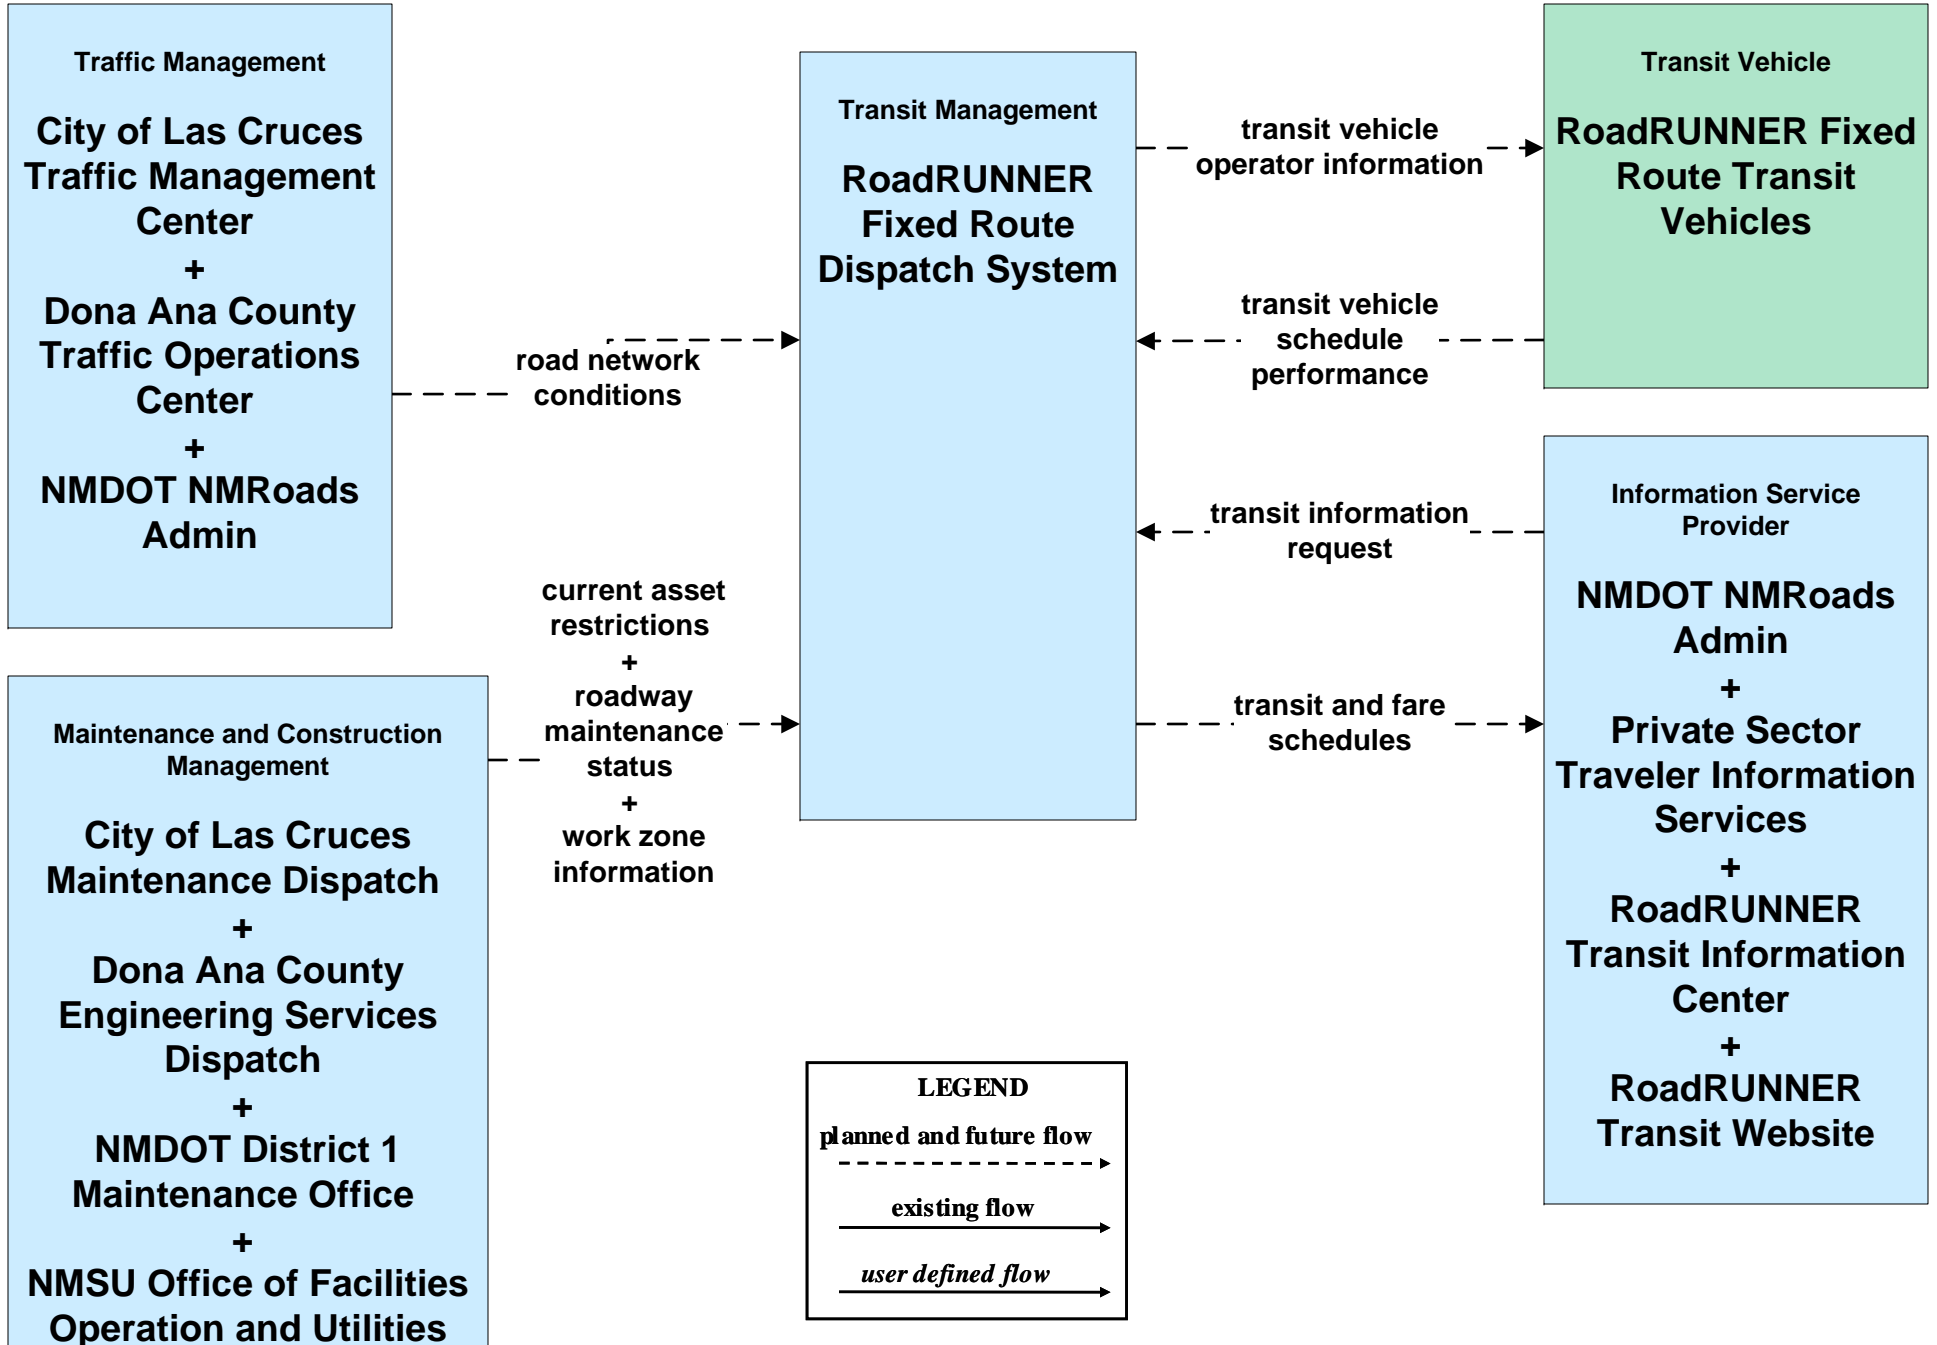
Traffic Management

City of Las Cruces Traffic Management Center
+
Dona Ana County Traffic Operations Center
+
NMDOT NMRoads Admin

Maintenance and Construction Management

City of Las Cruces Maintenance Dispatch
+
Dona Ana County Engineering Services Dispatch
+
NMDOT District 1 Maintenance Office
+
NMSU Office of Facilities Operation and Utilities

road network conditions

current asset restrictions
+
roadway maintenance status
+
work zone information

Transit Management

RoadRUNNER Fixed Route Dispatch System

transit vehicle operator information

transit vehicle schedule performance

transit information request

transit and fare schedules

Transit Vehicle

RoadRUNNER Fixed Route Transit Vehicles

Information Service Provider

NMDOT NMRoads Admin
+
Private Sector Traveler Information Services
+
RoadRUNNER Transit Information Center
+
RoadRUNNER Transit Website

LEGEND
planned and future flow
existing flow
user defined flow